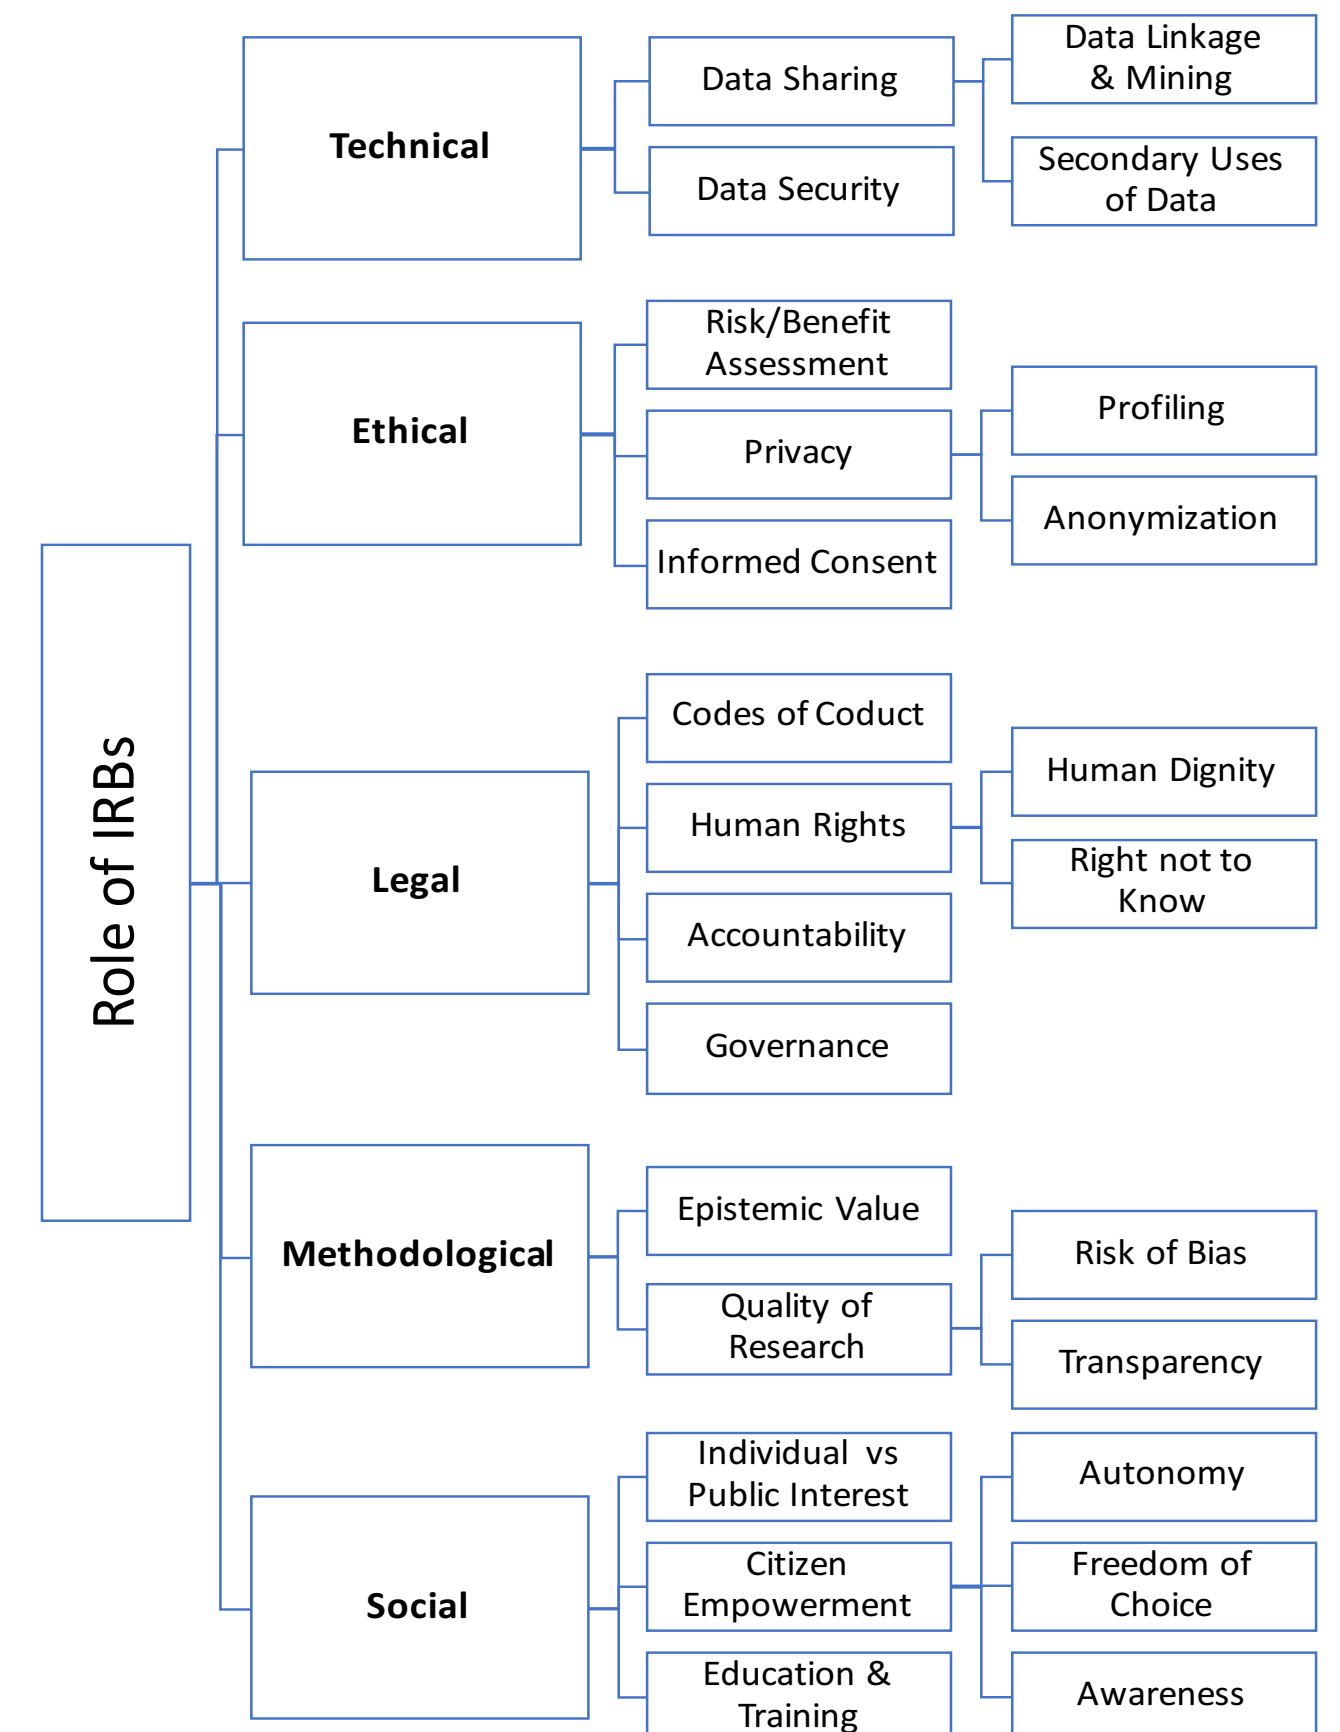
Role of IRBs

Technical

Data Sharing

Data Linkage & Mining

Secondary Uses of Data

Data Security

Ethical

Risk/Benefit Assessment

Privacy

Profiling

Anonymization

Informed Consent

Legal

Codes of Coduct

Human Rights

Human Dignity

Right not to Know

Accountability

Governance

Methodological

Epistemic Value

Quality of Research

Risk of Bias

Transparency

Social

Individual vs Public Interest

Citizen Empowerment

Education & Training

Autonomy

Freedom of Choice

Awareness